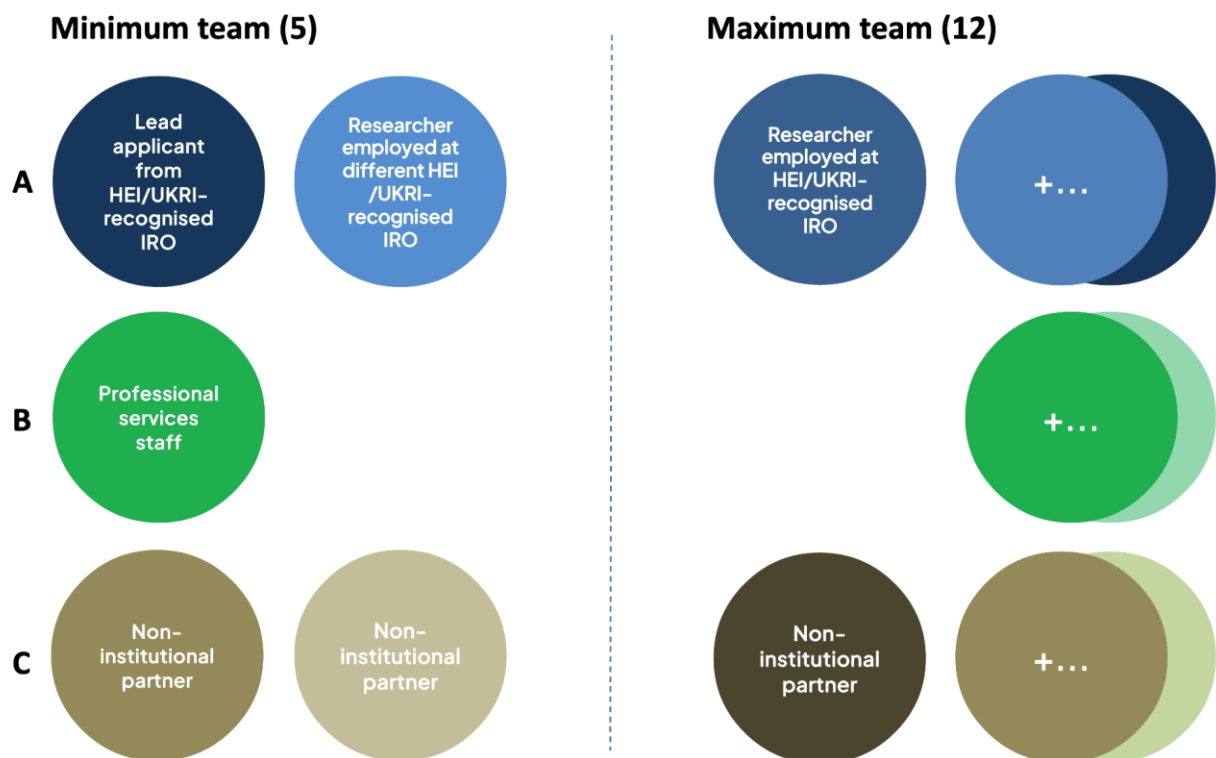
Minimum team (5)

Maximum team (12)

A

Lead applicant from HEI/UKRI-recognised IRO

Researcher employed at different HEI /UKRI-recognised IRO

Researcher employed at HEI/UKRI-recognised IRO

+...

B

Professional services staff

+...

C

Non-institutional partner

Non-institutional partner

Non-institutional partner

+...